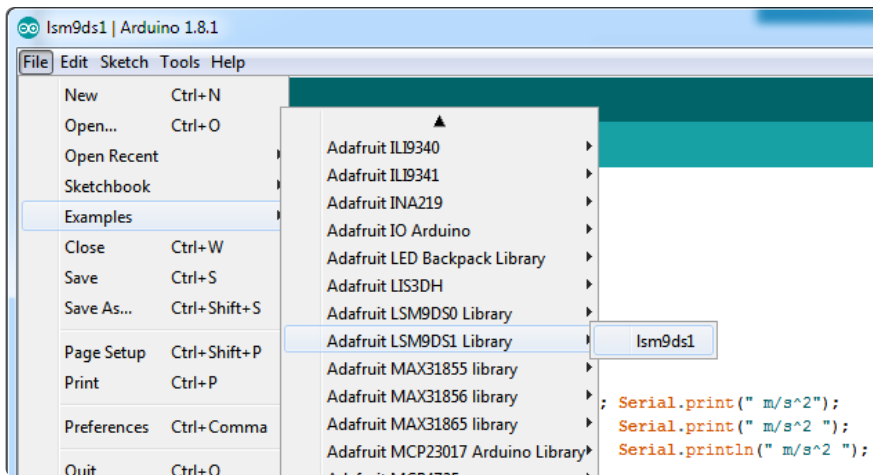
lsm9ds1 | Arduino 1.8.1

File Edit Sketch Tools Help

New Ctrl+N
Open... Ctrl+O
Open Recent
Sketchbook
Examples
Close Ctrl+W
Save Ctrl+S
Save As... Ctrl+Shift+S
Page Setup Ctrl+Shift+P
Print Ctrl+P
Preferences Ctrl+Comma
Quit Ctrl+Q

▲
Adafruit ILI9340
Adafruit ILI9341
Adafruit INA219
Adafruit IO Arduino
Adafruit LED Backpack Library
Adafruit LIS3DH
Adafruit LSM9DS0 Library
Adafruit LSM9DS1 Library
Adafruit MAX31855 library
Adafruit MAX31856 library
Adafruit MAX31865 library
Adafruit MCP23017 Arduino Library
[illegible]

lsm9ds1

; Serial.print(" m/s^2");
Serial.print(" m/s^2 ");
Serial.println(" m/s^2 ");